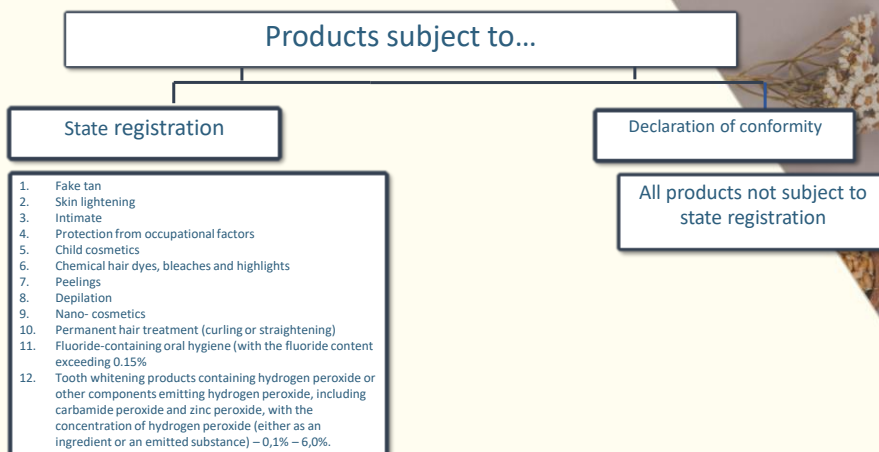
Products subject to…

State registration

1. Fake tan
2. Skin lightening
3. Intimate
4. Protection from occupational factors
5. Child cosmetics
6. Chemical hair dyes, bleaches and highlights
7. Peelings
8. Depilation
9. Nano- cosmetics
10. Permanent hair treatment (curling or straightening)
11. Fluoride-containing oral hygiene (with the fluoride content exceeding 0.15%
12. Tooth whitening products containing hydrogen peroxide or other components emitting hydrogen peroxide, including carbamide peroxide and zinc peroxide, with the concentration of hydrogen peroxide (either as an ingredient or an emitted substance) – 0,1% – 6,0%.

Declaration of conformity

All products not subject to state registration